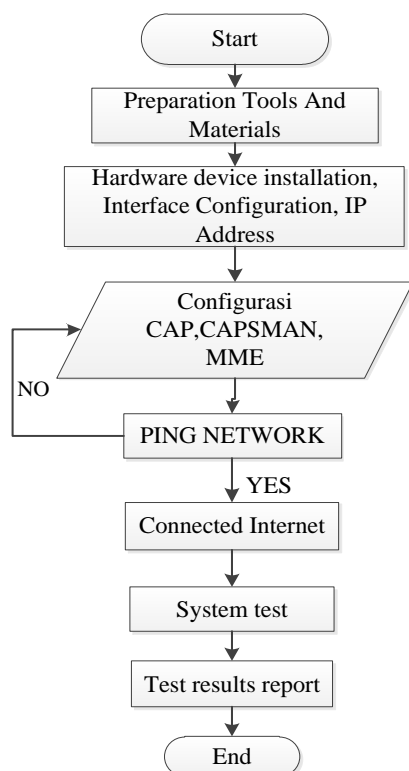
Start

Preparation Tools And Materials

Hardware device installation, Interface Configuration, IP Address

Configurasi CAP,CAPSMAN, MME

NO

PING NETWORK

YES

Connected Internet

System test

Test results report

End